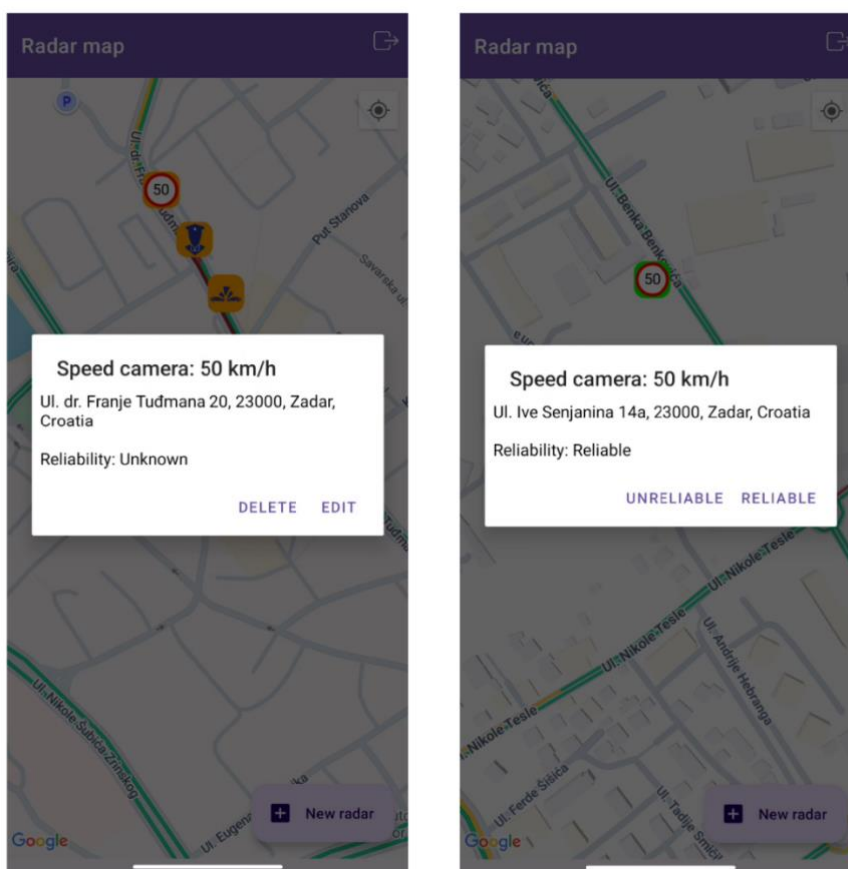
Radar map

Ul. dr. F

50

Put Stanova

Savarska ul

Speed camera: 50 km/h

Ul. dr. Franje Tuđmana 20, 23000, Zadar, Croatia

Reliability: Unknown

DELETE EDIT

Ul. Nikole Šubića Zrinskog

Ul. Eugen

New radar

Google

Radar map

Ul. Benka Benkovića

50

Speed camera: 50 km/h

Ul. Ive Senjanina 14a, 23000, Zadar, Croatia

Reliability: Reliable

UNRELIABLE RELIABLE

Ul. Nikole Tesle

Ul. Nikole Tesle

Ul. Andrije Hebranga

Nikole Tesle

Ul. Ferde Šišića

Ul. Tadije Smičiklasa

New radar

Google